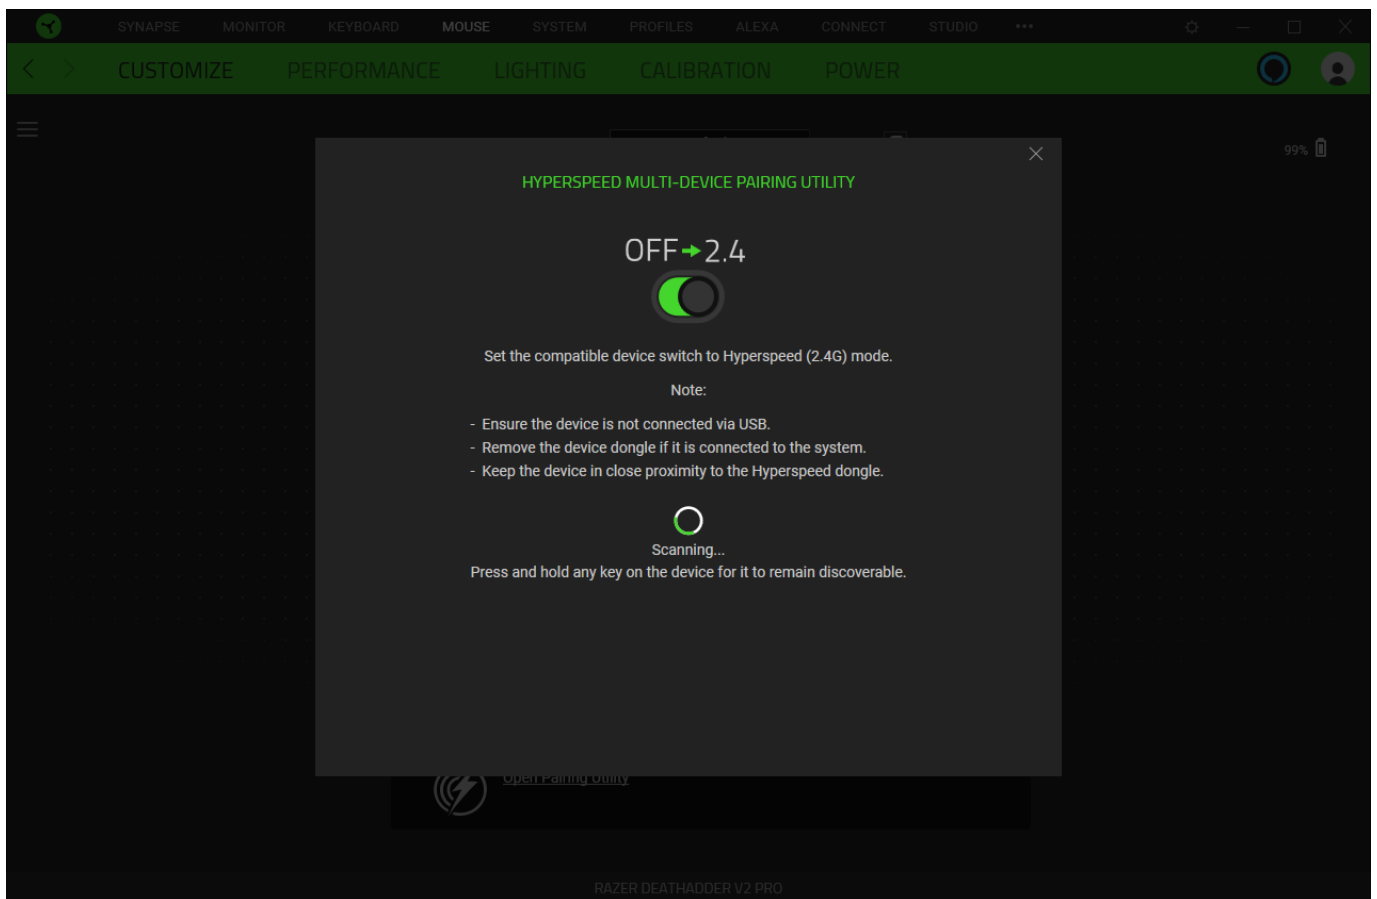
SYNAPSE MONITOR KEYBOARD MOUSE SYSTEM PROFILES ALEXA CONNECT STUDIO •••

CUSTOMIZE PERFORMANCE LIGHTING CALIBRATION POWER

99%

HYPERSPEED MULTI-DEVICE PAIRING UTILITY

OFF→2.4

Set the compatible device switch to Hyperspeed (2.4G) mode.

Note:

- Ensure the device is not connected via USB.
- Remove the device dongle if it is connected to the system.
- Keep the device in close proximity to the Hyperspeed dongle.

Scanning...
Press and hold any key on the device for it to remain discoverable.

Open Pairing Utility

RAZER DEATHADDER V2 PRO